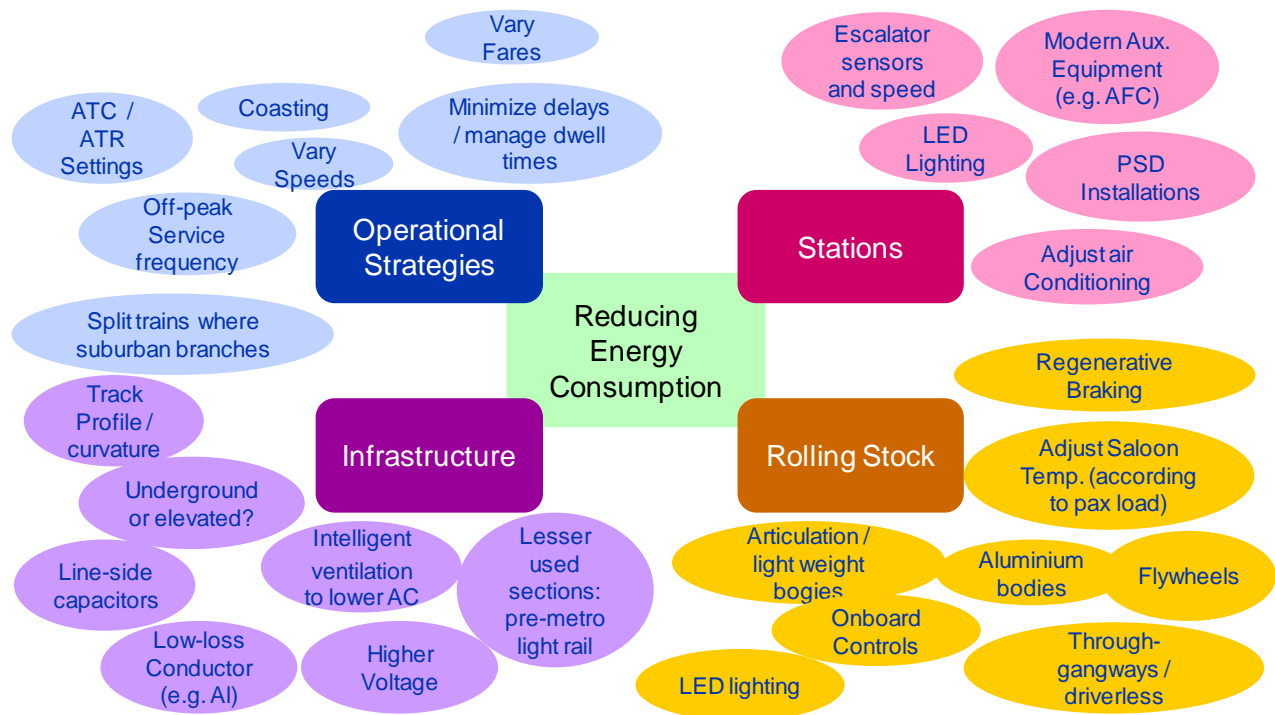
Reducing Energy Consumption

Operational Strategies

Vary Fares

Coasting

ATC / ATR Settings

Vary Speeds

Minimize delays / manage dwell times

Off-peak Service frequency

Split trains where suburban branches

Stations

Escalator sensors and speed

Modern Aux. Equipment (e.g. AFC)

LED Lighting

PSD Installations

Adjust air Conditioning

Infrastructure

Track Profile / curvature

Underground or elevated?

Line-side capacitors

Low-loss Conductor (e.g. Al)

Intelligent ventilation to lower AC

Higher Voltage

Lesser used sections: pre-metro light rail

Rolling Stock

Regenerative Braking

Adjust Saloon Temp. (according to pax load)

Articulation / light weight bogies

Aluminium bodies

Flywheels

Onboard Controls

Through-gangways / driverless

LED lighting